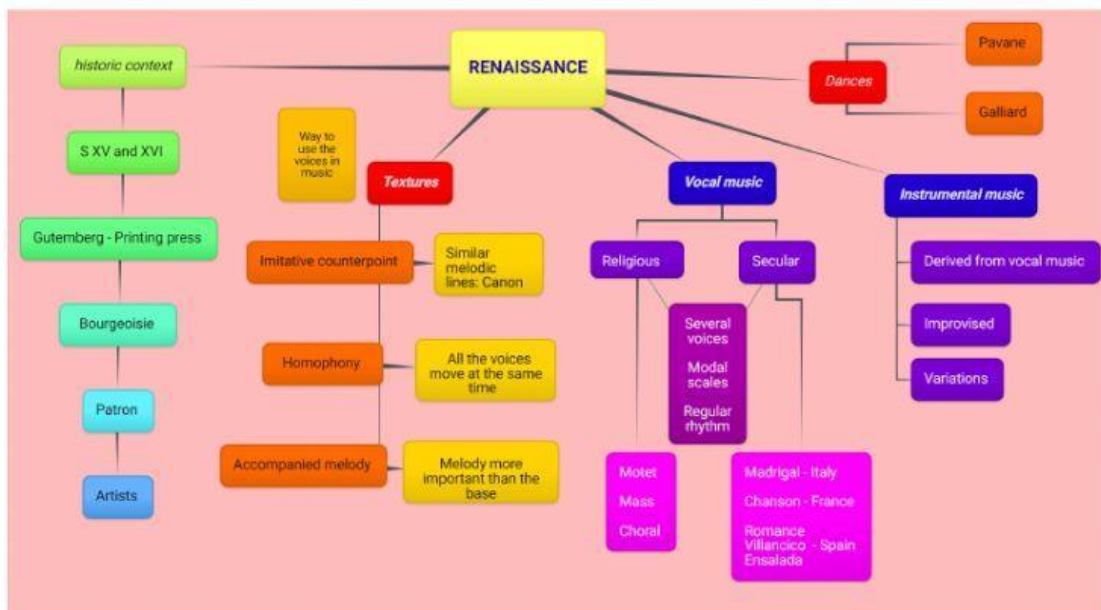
RENAISSANCE

historic context

S XV and XVI

Gutemberg - Printing press

Bourgeoisie

Patron

Artists

Way to use the voices in music

Textures

Imitative counterpoint

Similar melodic lines: Canon

Homophony

All the voices move at the same time

Accompanied melody

Melody more important than the base

Dances

Pavane

Galliard

Vocal music

Religious

Secular

Several voices

Modal scales

Regular rhythm

Motet

Mass

Choral

Madrigal - Italy

Chanson - France

Romance
Villancico - Spain
Ensalada

Instrumental music

Derived from vocal music

Improvised

Variations